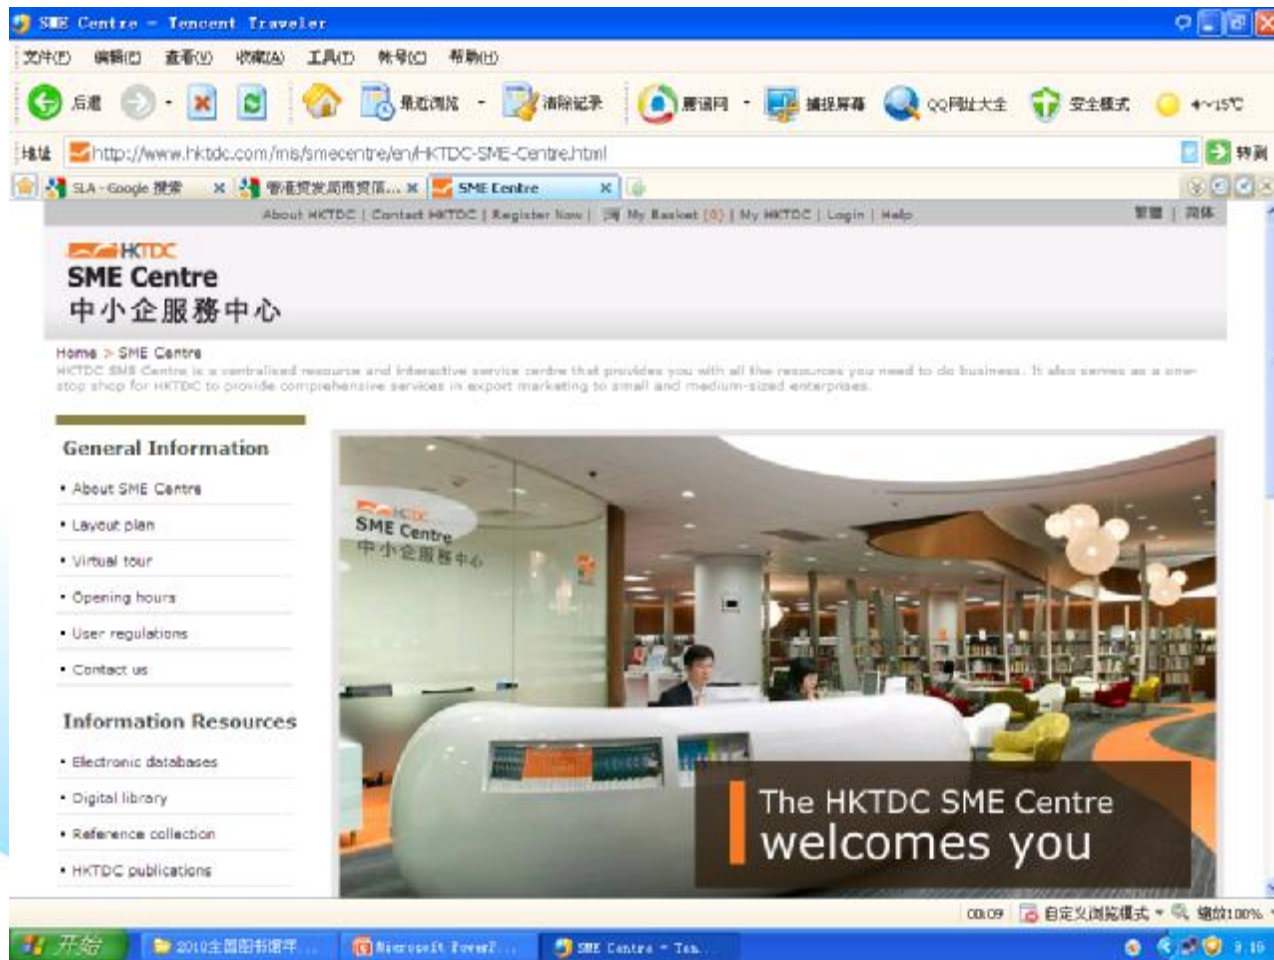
SME Centre - Tencent Traveler

文件(F) 编辑(E) 查看(V) 收藏(A) 工具(T) 帐号(C) 帮助(H)

后退 最近浏览 清除记录 腾讯网 捕捉屏幕 QQ网址大全 安全模式 4~15℃

地址 http://www.hktdc.com/mis/smecentre/en/HKTDC-SME-Centre.html 转到

SLA - Google 搜索 × 香港贸发局商贸服... × SME Centre ×

About HKTDC | Contact HKTDC | Register Now | My Basket (0) | My HKTDC | Login | Help 繁體 | 简体

HKTDC
SME Centre
中小企服務中心

Home > SME Centre
HKTDC SME Centre is a centralised resource and interactive service centre that provides you with all the resources you need to do business. It also serves as a one-stop shop for HKTDC to provide comprehensive services in export marketing to small and medium-sized enterprises.

General Information
• About SME Centre
• Layout plan
• Virtual tour
• Opening hours
• User regulations
• Contact us

Information Resources
• Electronic databases
• Digital library
• Reference collection
• HKTDC publications

HKTDC
SME Centre
中小企服務中心

The HKTDC SME Centre
welcomes you

00:09 自定义浏览模式 缩放100%

开始 2010全国图书馆学... Microsoft PowerP... SME Centre - Ten... 9:16